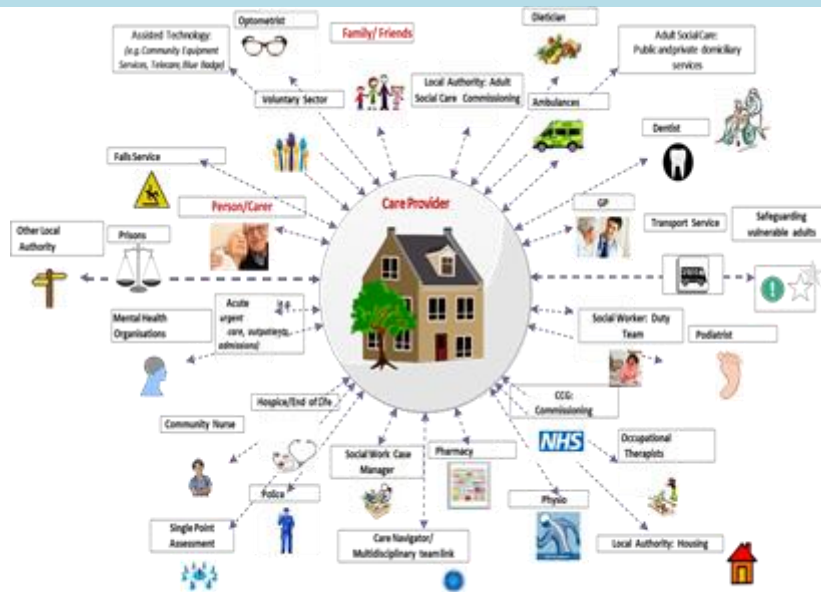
Optometrist

Family/ Friends

Dietician

Assisted Technology: (e.g. Community Equipment Services, Telecare, Blue Badge)

Adult Social Care: Public and private domiciliary services

Voluntary Sector

Local Authority: Adult Social Care Commissioning

Ambulances

Dentist

Falls Service

Care Provider

GP

Transport Service

Safeguarding vulnerable adults

Person/Carer

Other Local Authority

Prisons

Acute (e.g. urgent care, outpatients, admissions)

Mental Health Organisations

Social Worker: Duty Team

Podiatrist

Hospice/End of Life

CCG: Commissioning

Community Nurse

NHS

Occupational Therapists

Social Work Case Manager

Pharmacy

Police

Physio

Single Point Assessment

Care Navigator/ Multidisciplinary team link

Local Authority: Housing